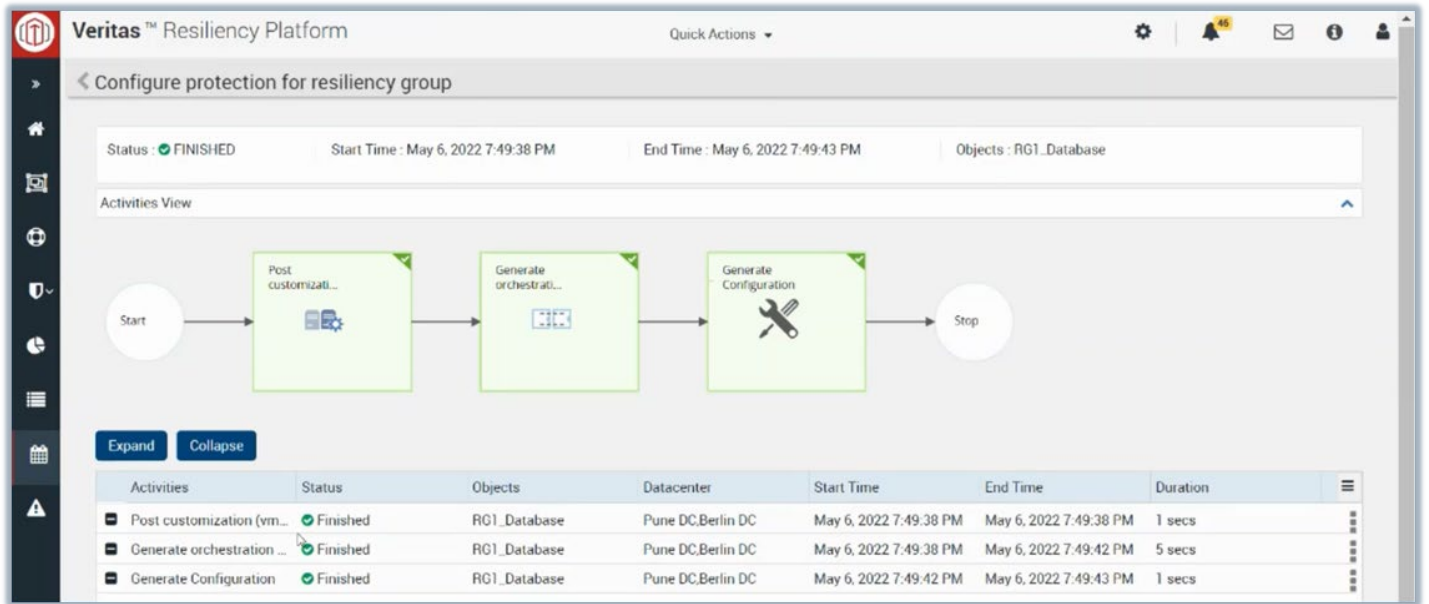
Veritas™ Resiliency Platform

Quick Actions

46

Configure protection for resiliency group

Status : FINISHED

Start Time : May 6, 2022 7:49:38 PM

End Time : May 6, 2022 7:49:43 PM

Objects : RG1_Database

Activities View

Start

Post customizati...

Generate orchestrati...

Generate Configuration

Stop

Expand

Collapse

| Activities | Status | Objects | Datacenter | Start Time | End Time | Duration |
|---|---|---|---|---|---|---|
| Post customization (vm... | Finished | RG1_Database | Pune DC,Berlin DC | May 6, 2022 7:49:38 PM | May 6, 2022 7:49:38 PM | 1 secs |
| Generate orchestration ... | Finished | RG1_Database | Pune DC,Berlin DC | May 6, 2022 7:49:38 PM | May 6, 2022 7:49:42 PM | 5 secs |
| Generate Configuration | Finished | RG1_Database | Pune DC,Berlin DC | May 6, 2022 7:49:42 PM | May 6, 2022 7:49:43 PM | 1 secs |